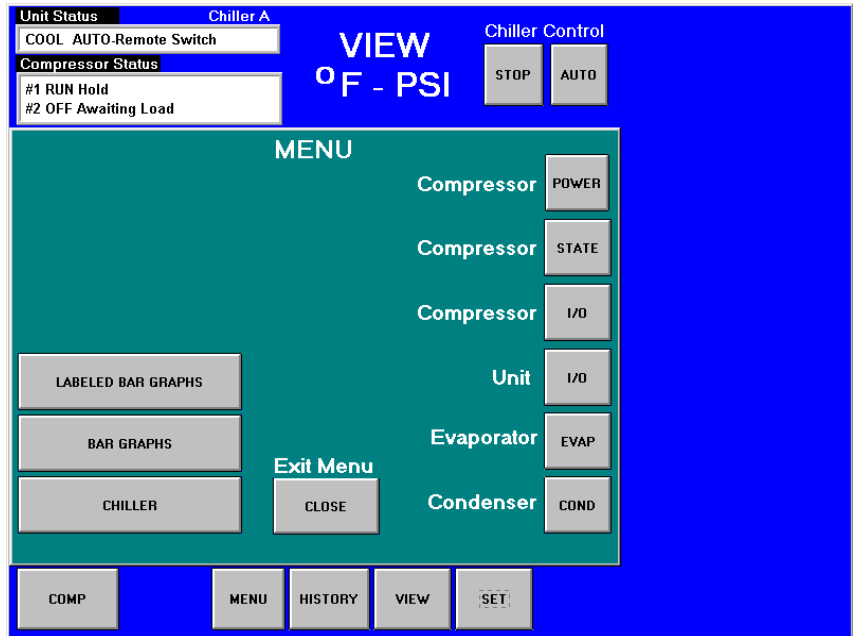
Unit Status Chiller A
COOL AUTO-Remote Switch
Compressor Status
#1 RUN Hold
#2 OFF Awaiting Load

VIEW
°F - PSI

Chiller Control
STOP AUTO

MENU

Compressor POWER
Compressor STATE
Compressor I/O
Unit I/O
Evaporator EVAP
Condenser COND

LABELED BAR GRAPHS
BAR GRAPHS
CHILLER

Exit Menu
CLOSE

COMP
MENU
HISTORY
VIEW
SET